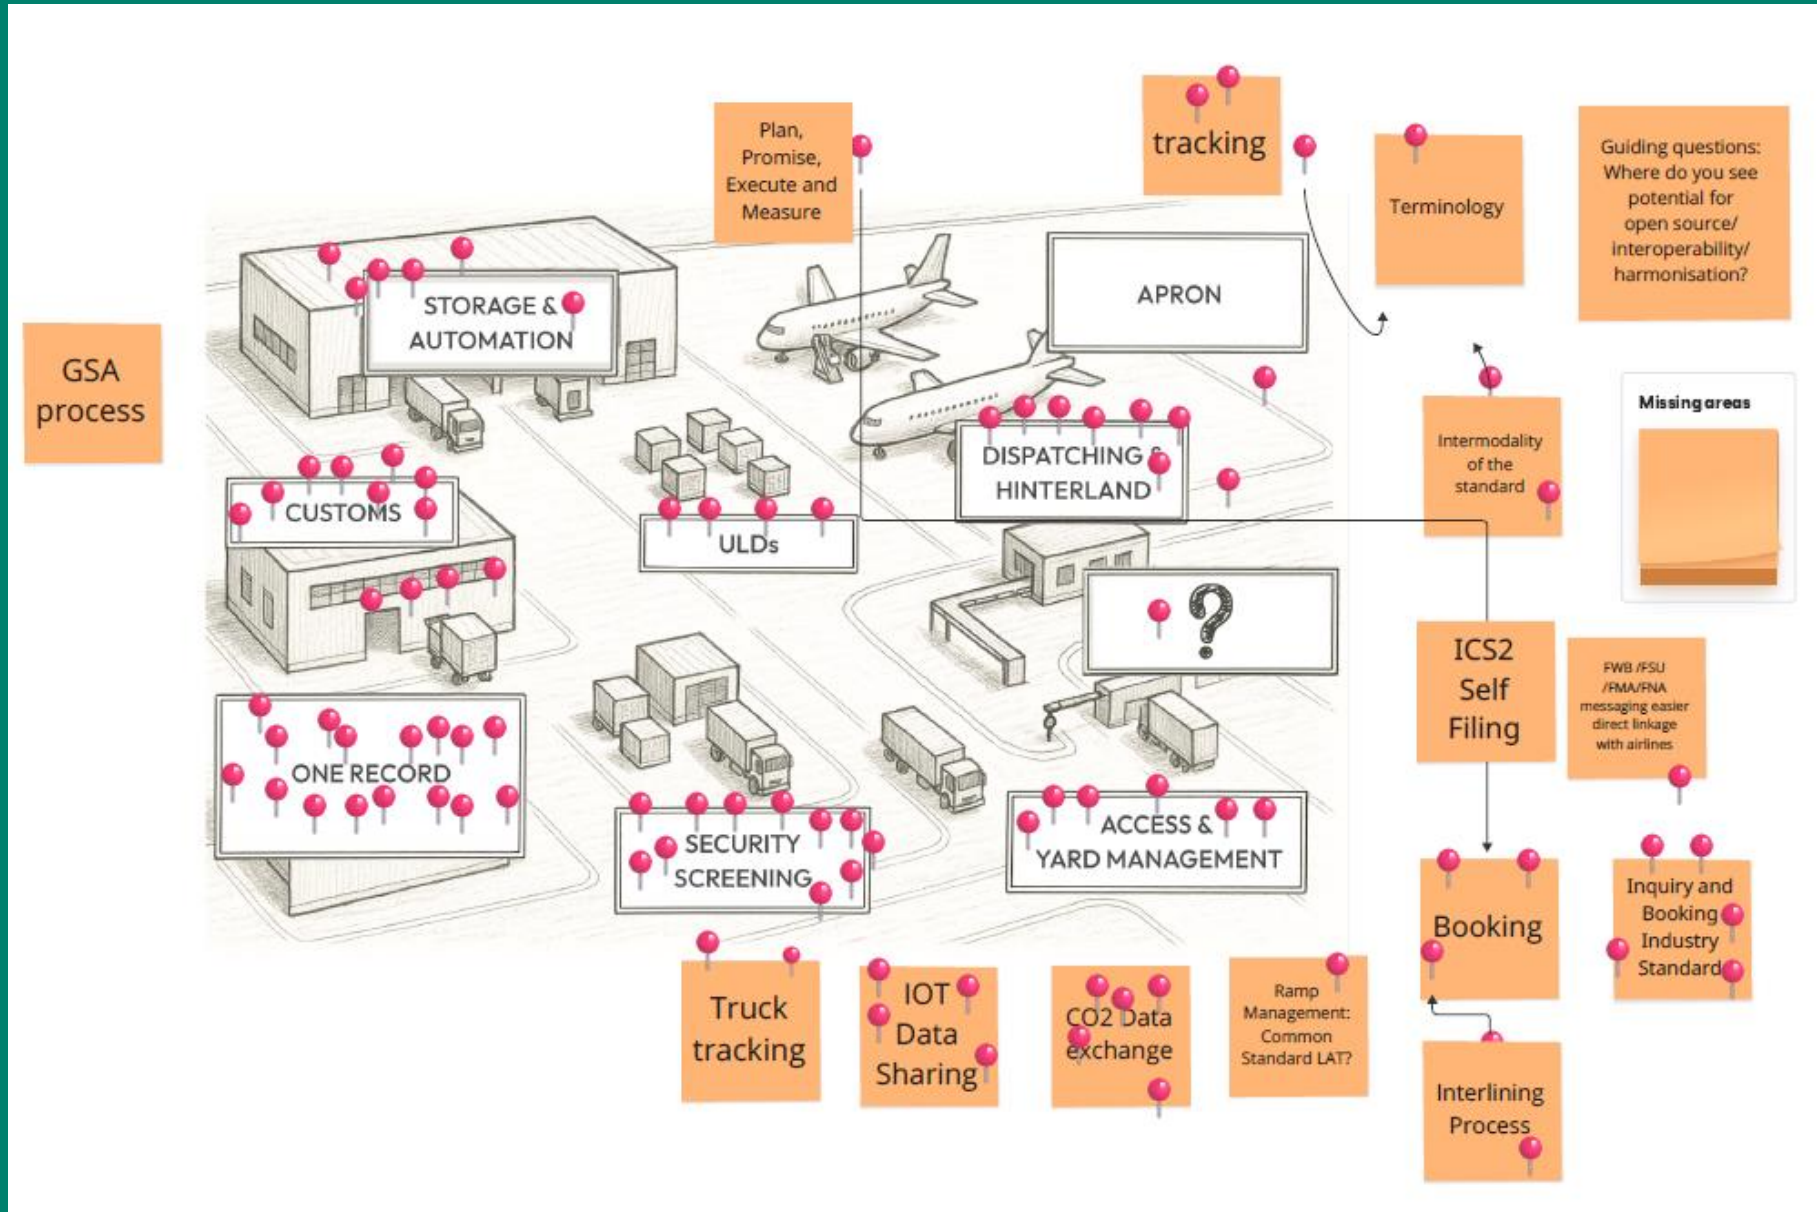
GSA process

Plan, Promise, Execute and Measure

tracking

Terminology

Guiding questions: Where do you see potential for open source/ interoperability/ harmonisation?

STORAGE & AUTOMATION

APRON

Missing areas

Intermodality of the standard

DISPATCHING & HINTERLAND

CUSTOMS

ULDs

?

ICS2 Self Filing

FWB /FSU /FMA/FNA messaging easier direct linkage with airlines

ONE RECORD

SECURITY SCREENING

ACCESS & YARD MANAGEMENT

Booking

Inquiry and Booking Industry Standard

Truck tracking

IOT Data Sharing

CO2 Data exchange

Ramp Management: Common Standard LAT?

Interlining Process